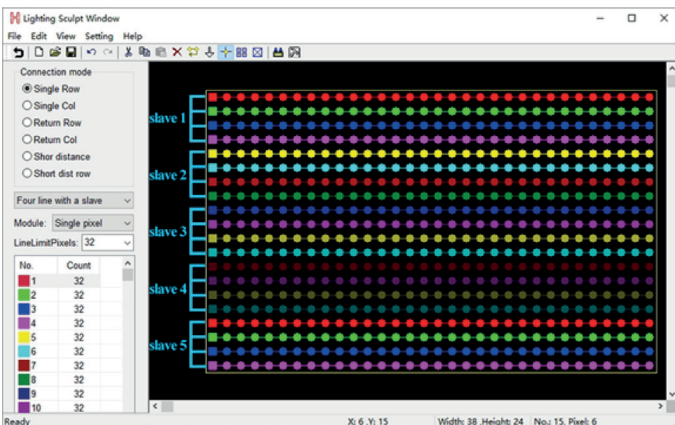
Lighting Sculpt Window
File Edit View Setting Help
Connection mode
Single Row
Single Col
Return Row
Return Col
Shor distance
Short dist row
Four line with a slave
Module: Single pixel
LineLimitPixels: 32

| No. | Count |
|---|---|
| 1 | 32 |
| 2 | 32 |
| 3 | 32 |
| 4 | 32 |
| 5 | 32 |
| 6 | 32 |
| 7 | 32 |
| 8 | 32 |
| 9 | 32 |
| 10 | 32 |

slave 1
slave 2
slave 3
slave 4
slave 5
Ready
X: 6 ,Y: 15
Width: 38 ,Height: 24
No.: 15, Pixel: 6